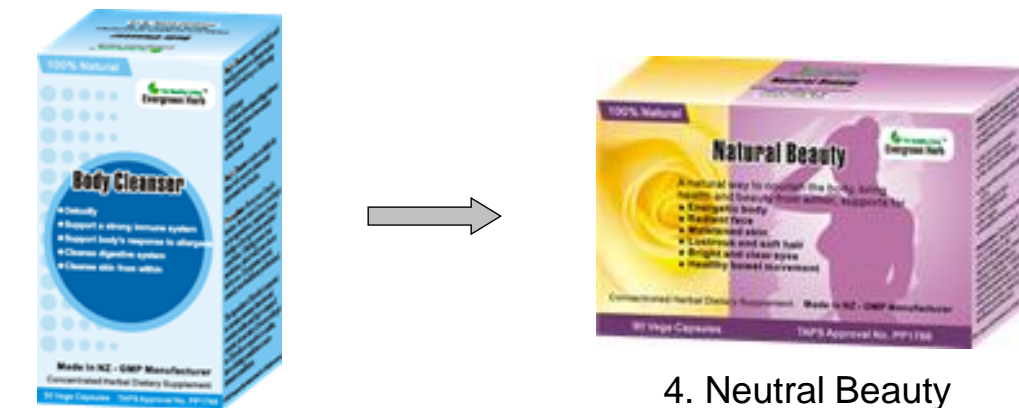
100% Natural

Evergreen Herb

Body Cleanser

• Detoxify
• Support a strong immune system
• Support body's response to allergens
• Cleanse digestive system
• Cleanse skin from within

Made in NZ - GMP Manufacturer
Concentrated Herbal Dietary Supplement

90 Vege Capsules TAPS Approval No. PP1766

100% Natural

Natural Beauty

Evergreen Herb

A natural way to nourish the body, bring health and beauty from within; supports for
• Energetic body
• Radiant face
• Moisturised skin
• Lustrous and soft hair
• Bright and clear eyes
• Healthy bowel movement

Concentrated Herbal Dietary Supplement Made in NZ - GMP Manufacturer

90 Vege Capsules TAPS Approval No. PP1766

4. Neutral Beauty